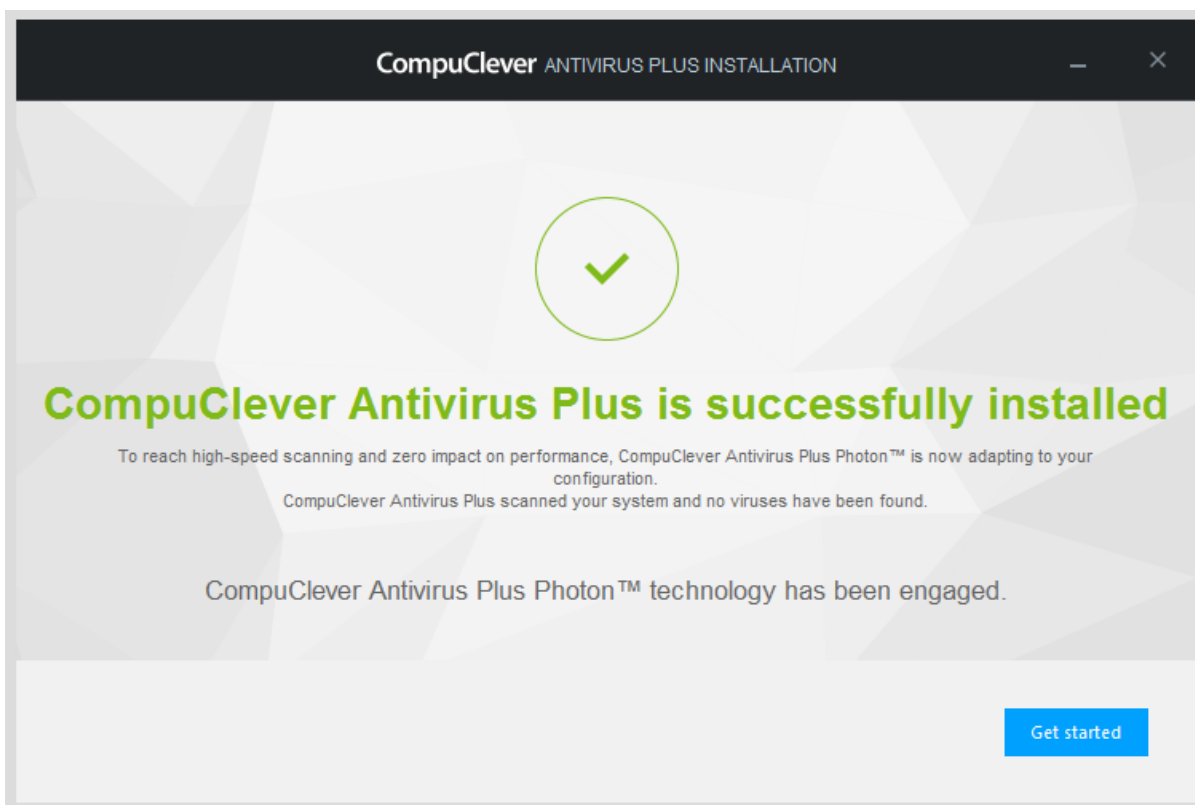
CompuClever ANTIVIRUS PLUS INSTALLATION

CompuClever Antivirus Plus is successfully installed

To reach high-speed scanning and zero impact on performance, CompuClever Antivirus Plus Photon™ is now adapting to your configuration.
CompuClever Antivirus Plus scanned your system and no viruses have been found.

CompuClever Antivirus Plus Photon™ technology has been engaged.

Get started